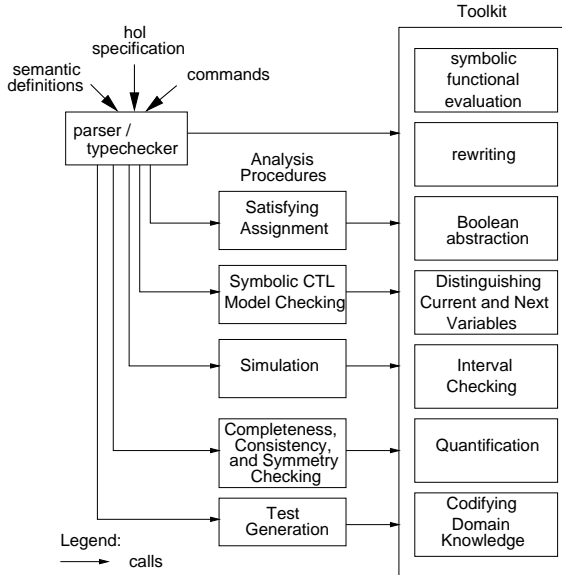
Toolkit

hol specification

semantic definitions

commands

parser / typechecker

symbolic functional evaluation

rewriting

Analysis Procedures

Satisfying Assignment

Boolean abstraction

Symbolic CTL Model Checking

Distinguishing Current and Next Variables

Simulation

Interval Checking

Completeness, Consistency, and Symmetry Checking

Quantification

Test Generation

Codifying Domain Knowledge

Legend:

calls